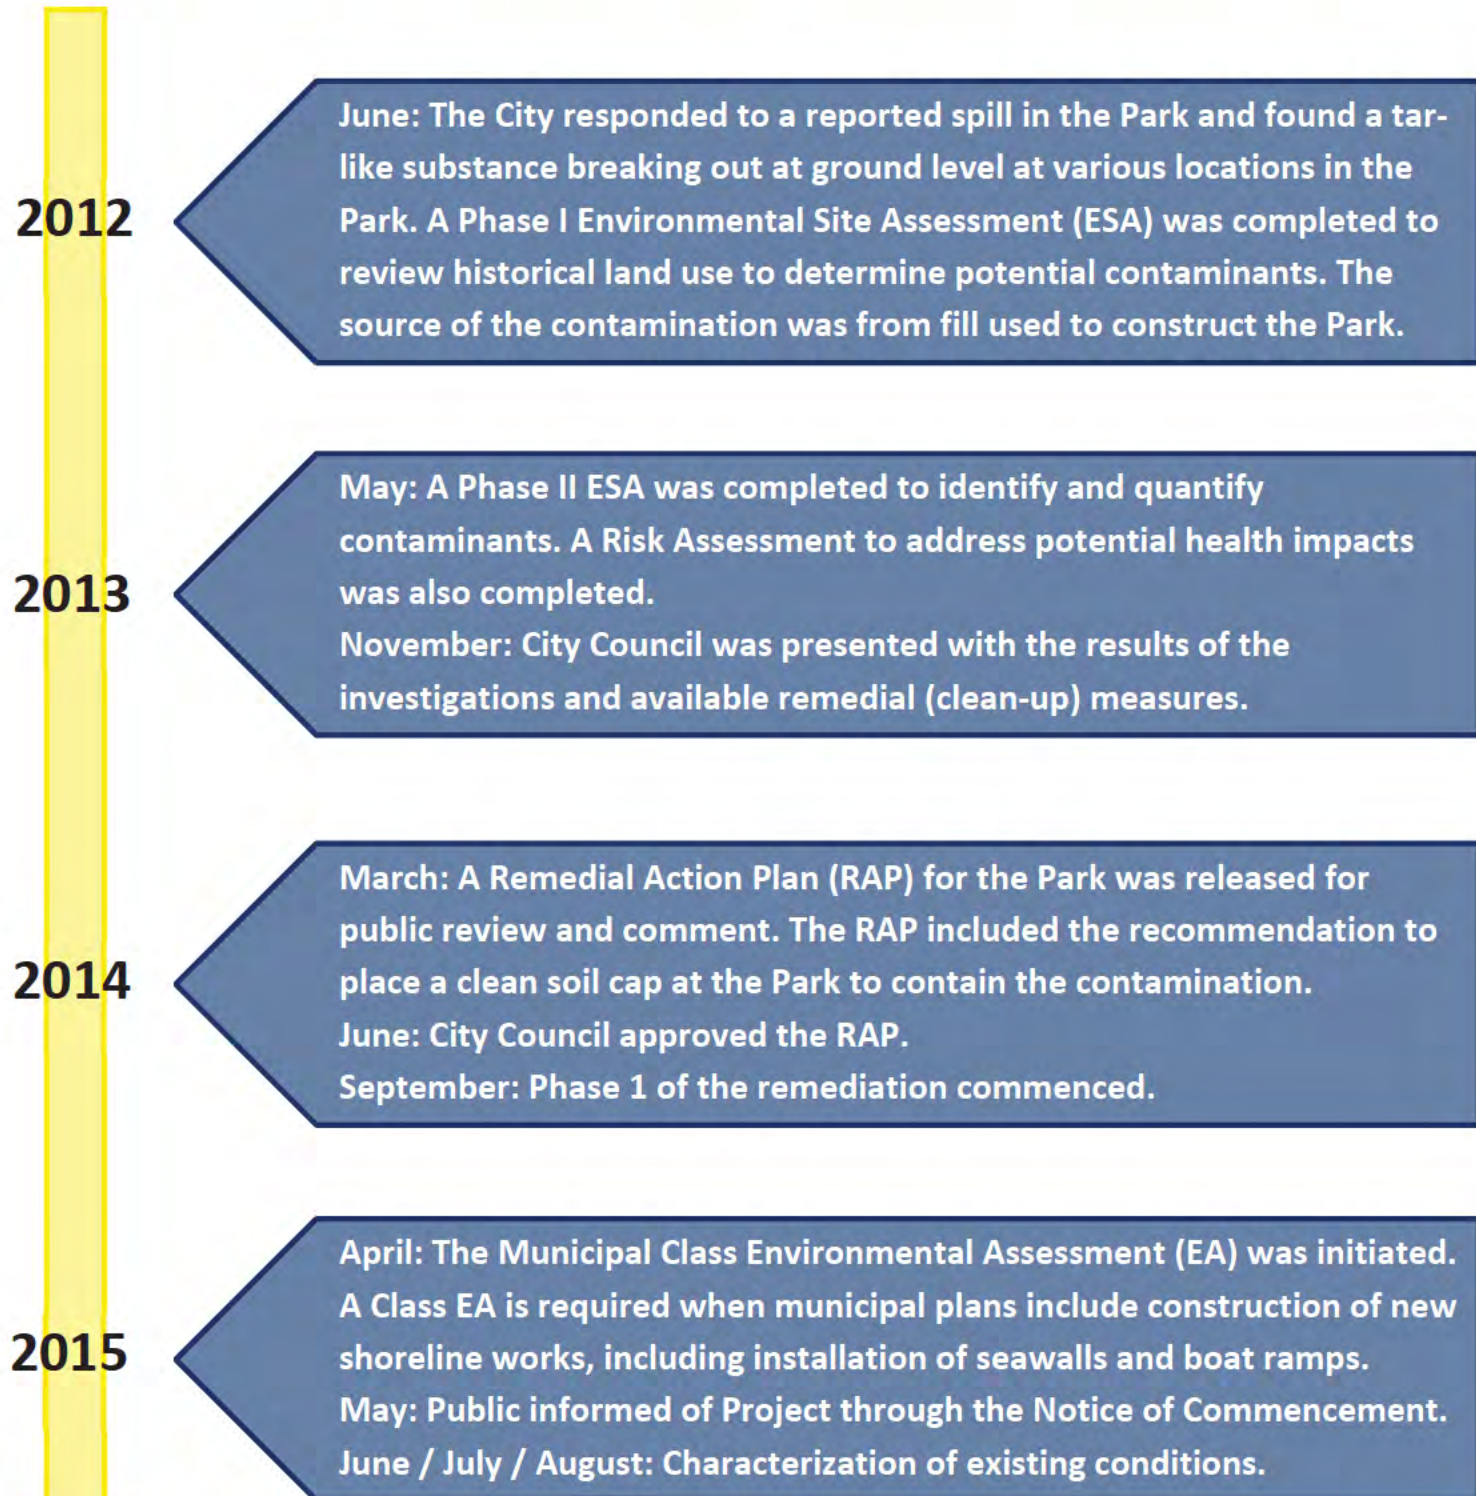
2012

June: The City responded to a reported spill in the Park and found a tarlike substance breaking out at ground level at various locations in the Park. A Phase I Environmental Site Assessment (ESA) was completed to review historical land use to determine potential contaminants. The source of the contamination was from fill used to construct the Park.

2013

May: A Phase II ESA was completed to identify and quantify contaminants. A Risk Assessment to address potential health impacts was also completed.
November: City Council was presented with the results of the investigations and available remedial (clean-up) measures.

2014

March: A Remedial Action Plan (RAP) for the Park was released for public review and comment. The RAP included the recommendation to place a clean soil cap at the Park to contain the contamination.
June: City Council approved the RAP.
September: Phase 1 of the remediation commenced.

2015

April: The Municipal Class Environmental Assessment (EA) was initiated. A Class EA is required when municipal plans include construction of new shoreline works, including installation of seawalls and boat ramps.
May: Public informed of Project through the Notice of Commencement.
June / July / August: Characterization of existing conditions.